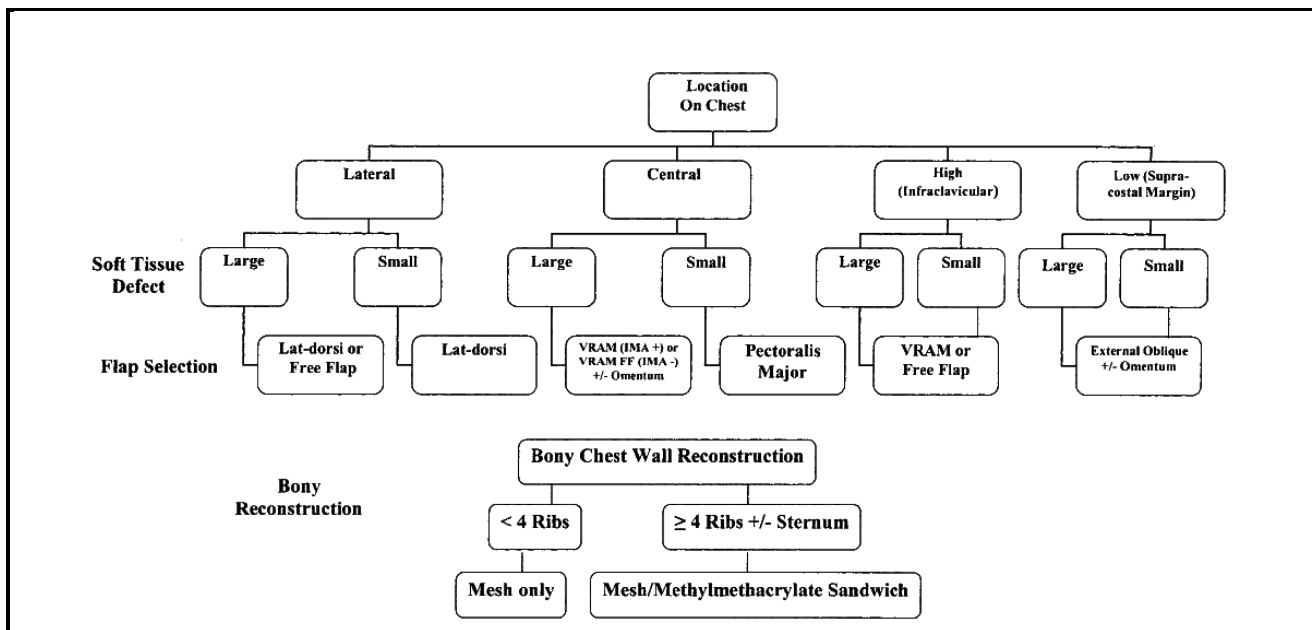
Location On Chest

Lateral

Central

High (Infraclavicular)

Low (Supracostal Margin)

Soft Tissue Defect

Large

Small

Large

Small

Large

Small

Large

Small

Flap Selection

Lat-dorsi or Free Flap

Lat-dorsi

VRAM (IMA +) or VRAM FF (IMA -) +/- Omentum

Pectoralis Major

VRAM or Free Flap

External Oblique +/- Omentum

Bony Chest Wall Reconstruction

Bony Reconstruction

< 4 Ribs

$\geq$ 4 Ribs +/- Sternum

Mesh only

Mesh/Methylmethacrylate Sandwich